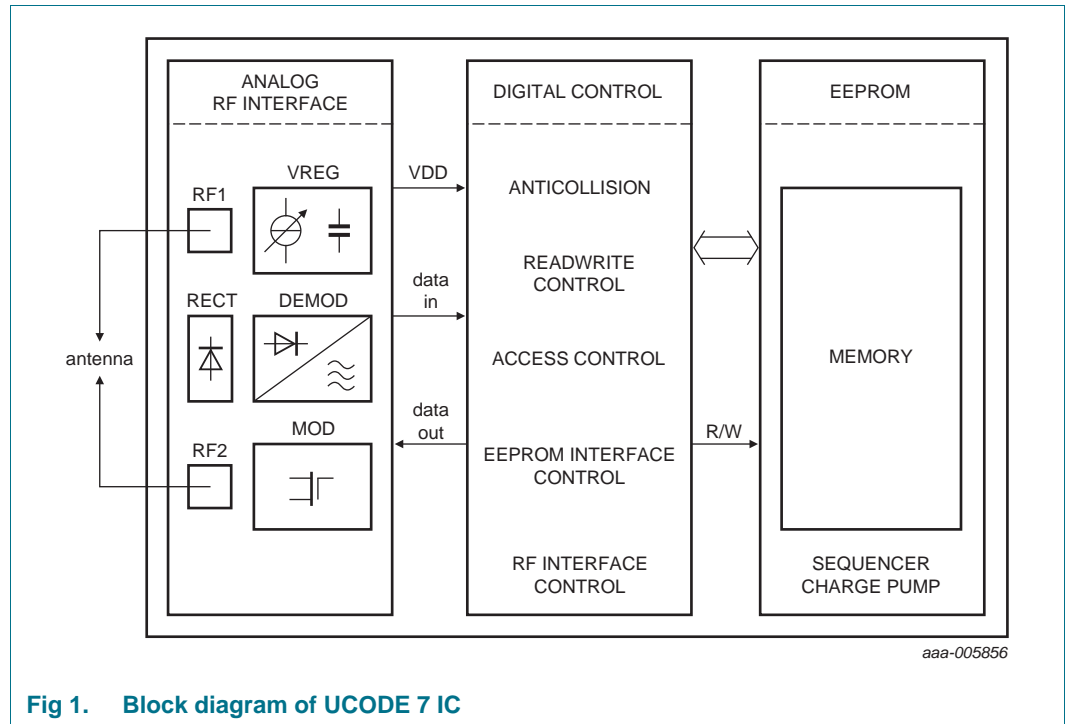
ANALOG
RF INTERFACE

RF1

VREG

RECT

DEMOD

antenna

RF2

MOD

VDD

data
in

data
out

DIGITAL CONTROL

ANTICOLLISION

READWRITE
CONTROL

ACCESS CONTROL

EEPROM INTERFACE
CONTROL

RF INTERFACE
CONTROL

R/W

EEPROM

MEMORY

SEQUENCER
CHARGE PUMP

aaa-005856

Fig 1. Block diagram of UCODE 7 IC